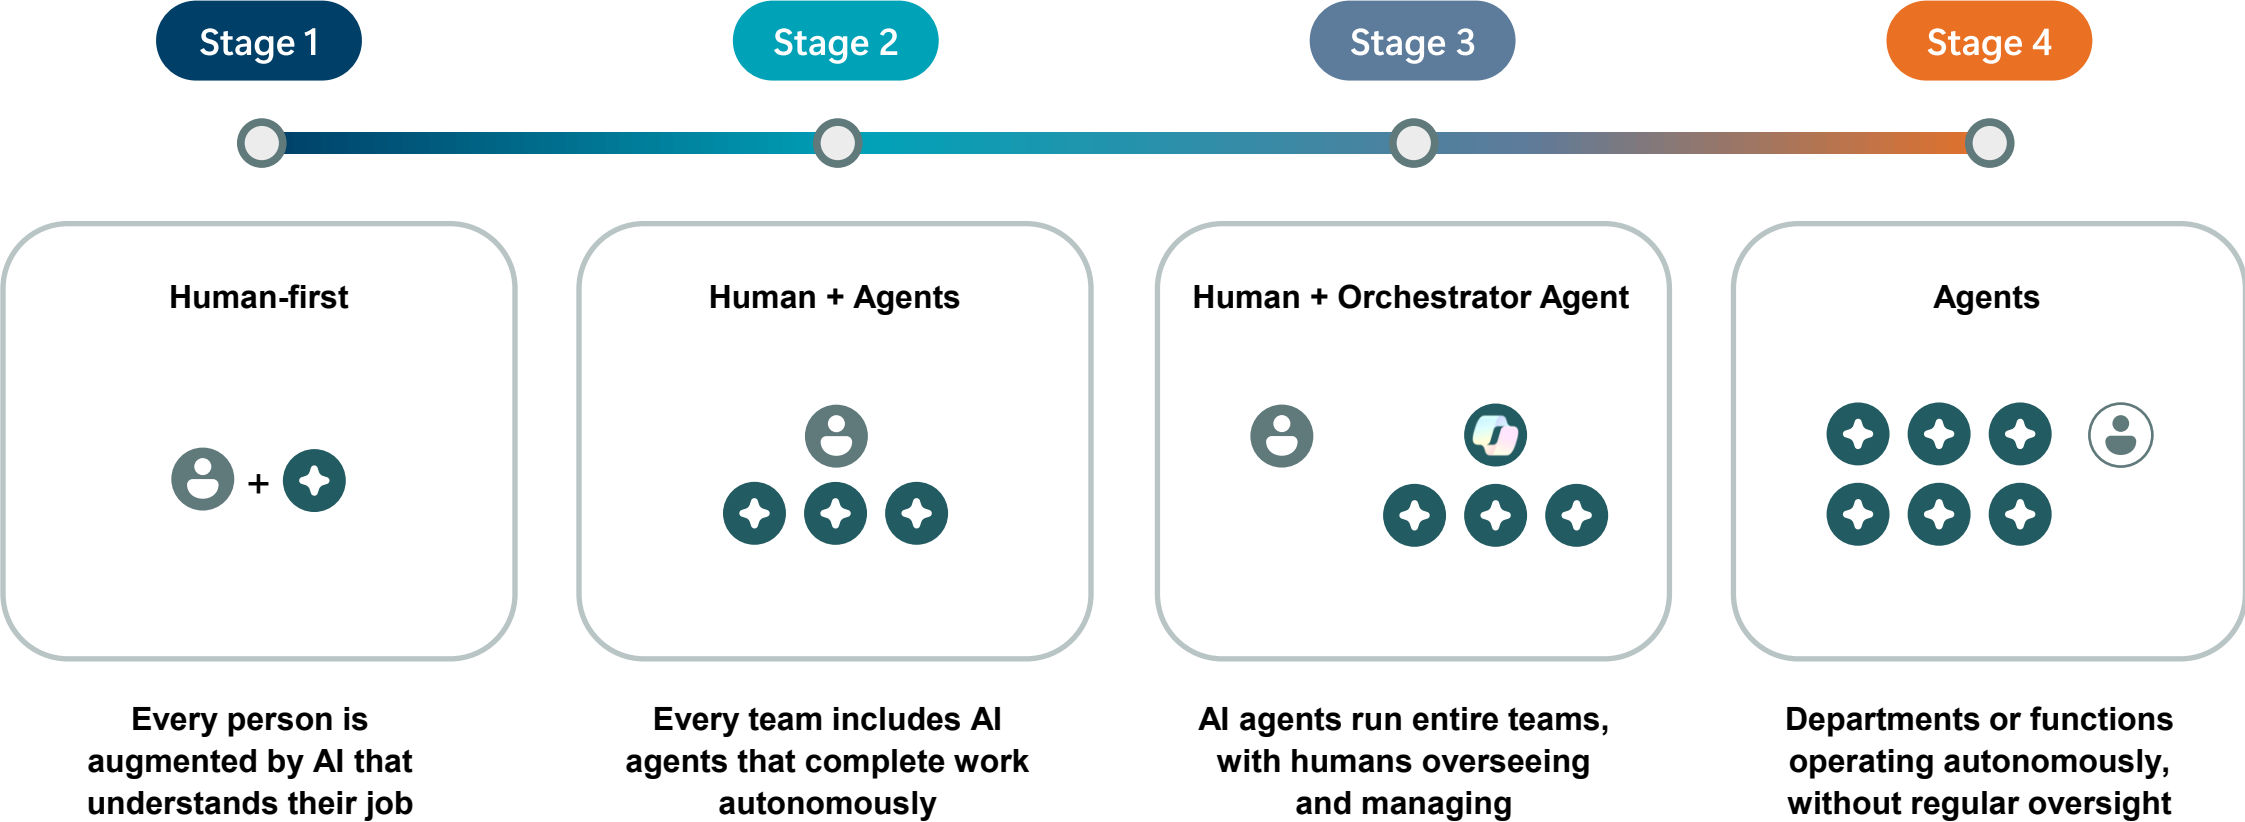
Stage 1

Stage 2

Stage 3

Stage 4

Human-first

+

Every person is augmented by AI that understands their job

Human + Agents

Every team includes AI agents that complete work autonomously

Human + Orchestrator Agent

AI agents run entire teams, with humans overseeing and managing

Agents

Departments or functions operating autonomously, without regular oversight